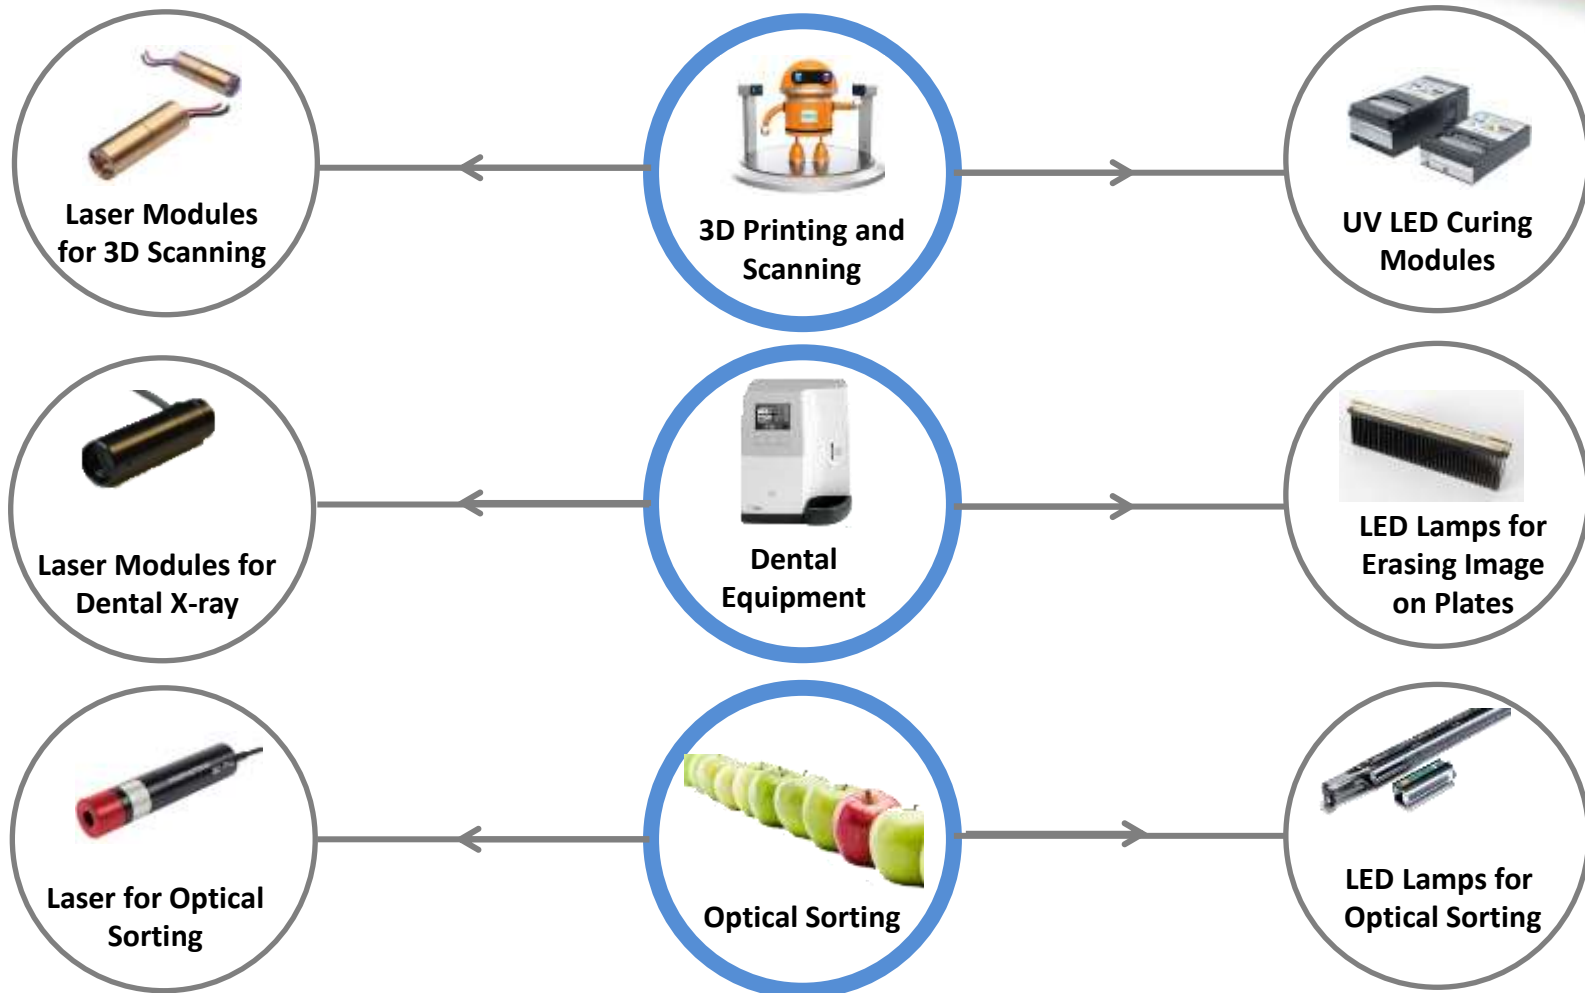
Laser Modules for 3D Scanning

3D Printing and Scanning

UV LED Curing Modules

Laser Modules for Dental X-ray

Dental Equipment

LED Lamps for Erasing Image on Plates

Laser for Optical Sorting

Optical Sorting

LED Lamps for Optical Sorting